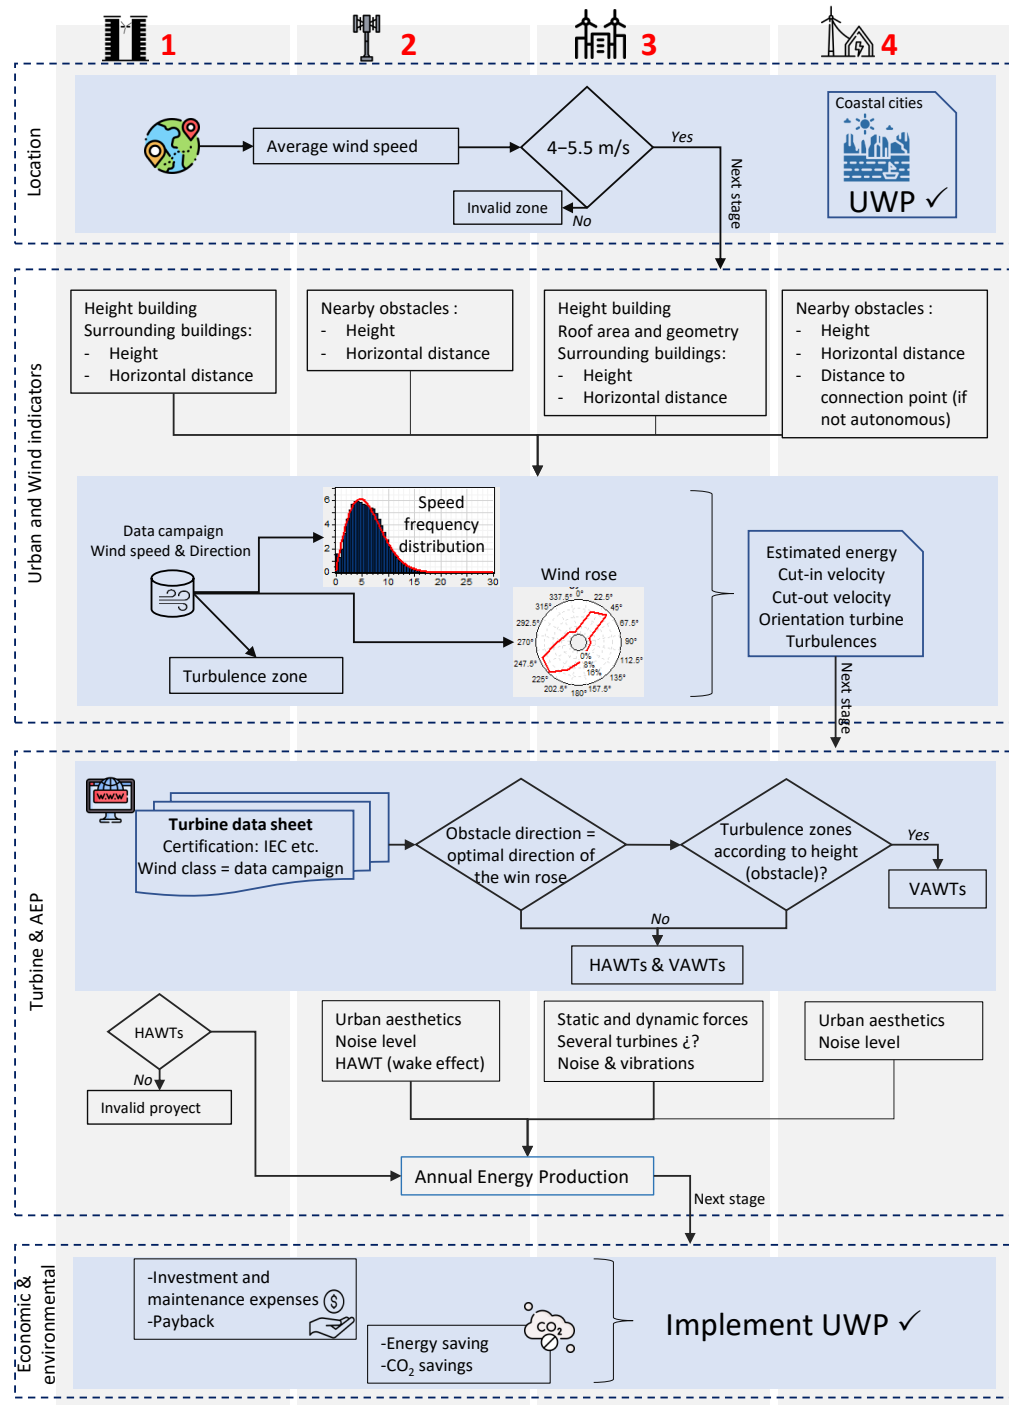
1 2 3 4

Location

Average wind speed

4–5.5 m/s

Yes

No

Invalid zone

Next stage

Coastal cities

UWP ✓

Urban and Wind indicators

Height building
Surrounding buildings:
- Height
- Horizontal distance

Nearby obstacles :
- Height
- Horizontal distance

Height building
Roof area and geometry
Surrounding buildings:
- Height
- Horizontal distance

Nearby obstacles :
- Height
- Horizontal distance
- Distance to connection point (if not autonomous)

Data campaign
Wind speed & Direction

Speed frequency distribution

0 5 10 15 20 25 30

Wind rose

337.5° 0° 22.5° 315° 45° 292.5° 67.5° 270° 90° 247.5° 112.5° 225° 135° 202.5° 180° 157.5° 0% 8% 16%

Turbulence zone

Estimated energy
Cut-in velocity
Cut-out velocity
Orientation turbine
Turbulences

Next stage

Turbine & AEP

Turbine data sheet
Certification: IEC etc.
Wind class = data campaign

Obstacle direction = optimal direction of the win rose

Turbulence zones according to height (obstacle)?

Yes

VAWTs

No

HAWTs & VAWTs

HAWTs

No

Invalid proyect

Urban aesthetics
Noise level
HAWT (wake effect)

Static and dynamic forces
Several turbines ¿?
Noise & vibrations

Urban aesthetics
Noise level

Annual Energy Production

Next stage

Economic & environmental

-Investment and maintenance expenses
-Payback

-Energy saving
-$CO_2$ savings

$CO_2$

Implement UWP ✓